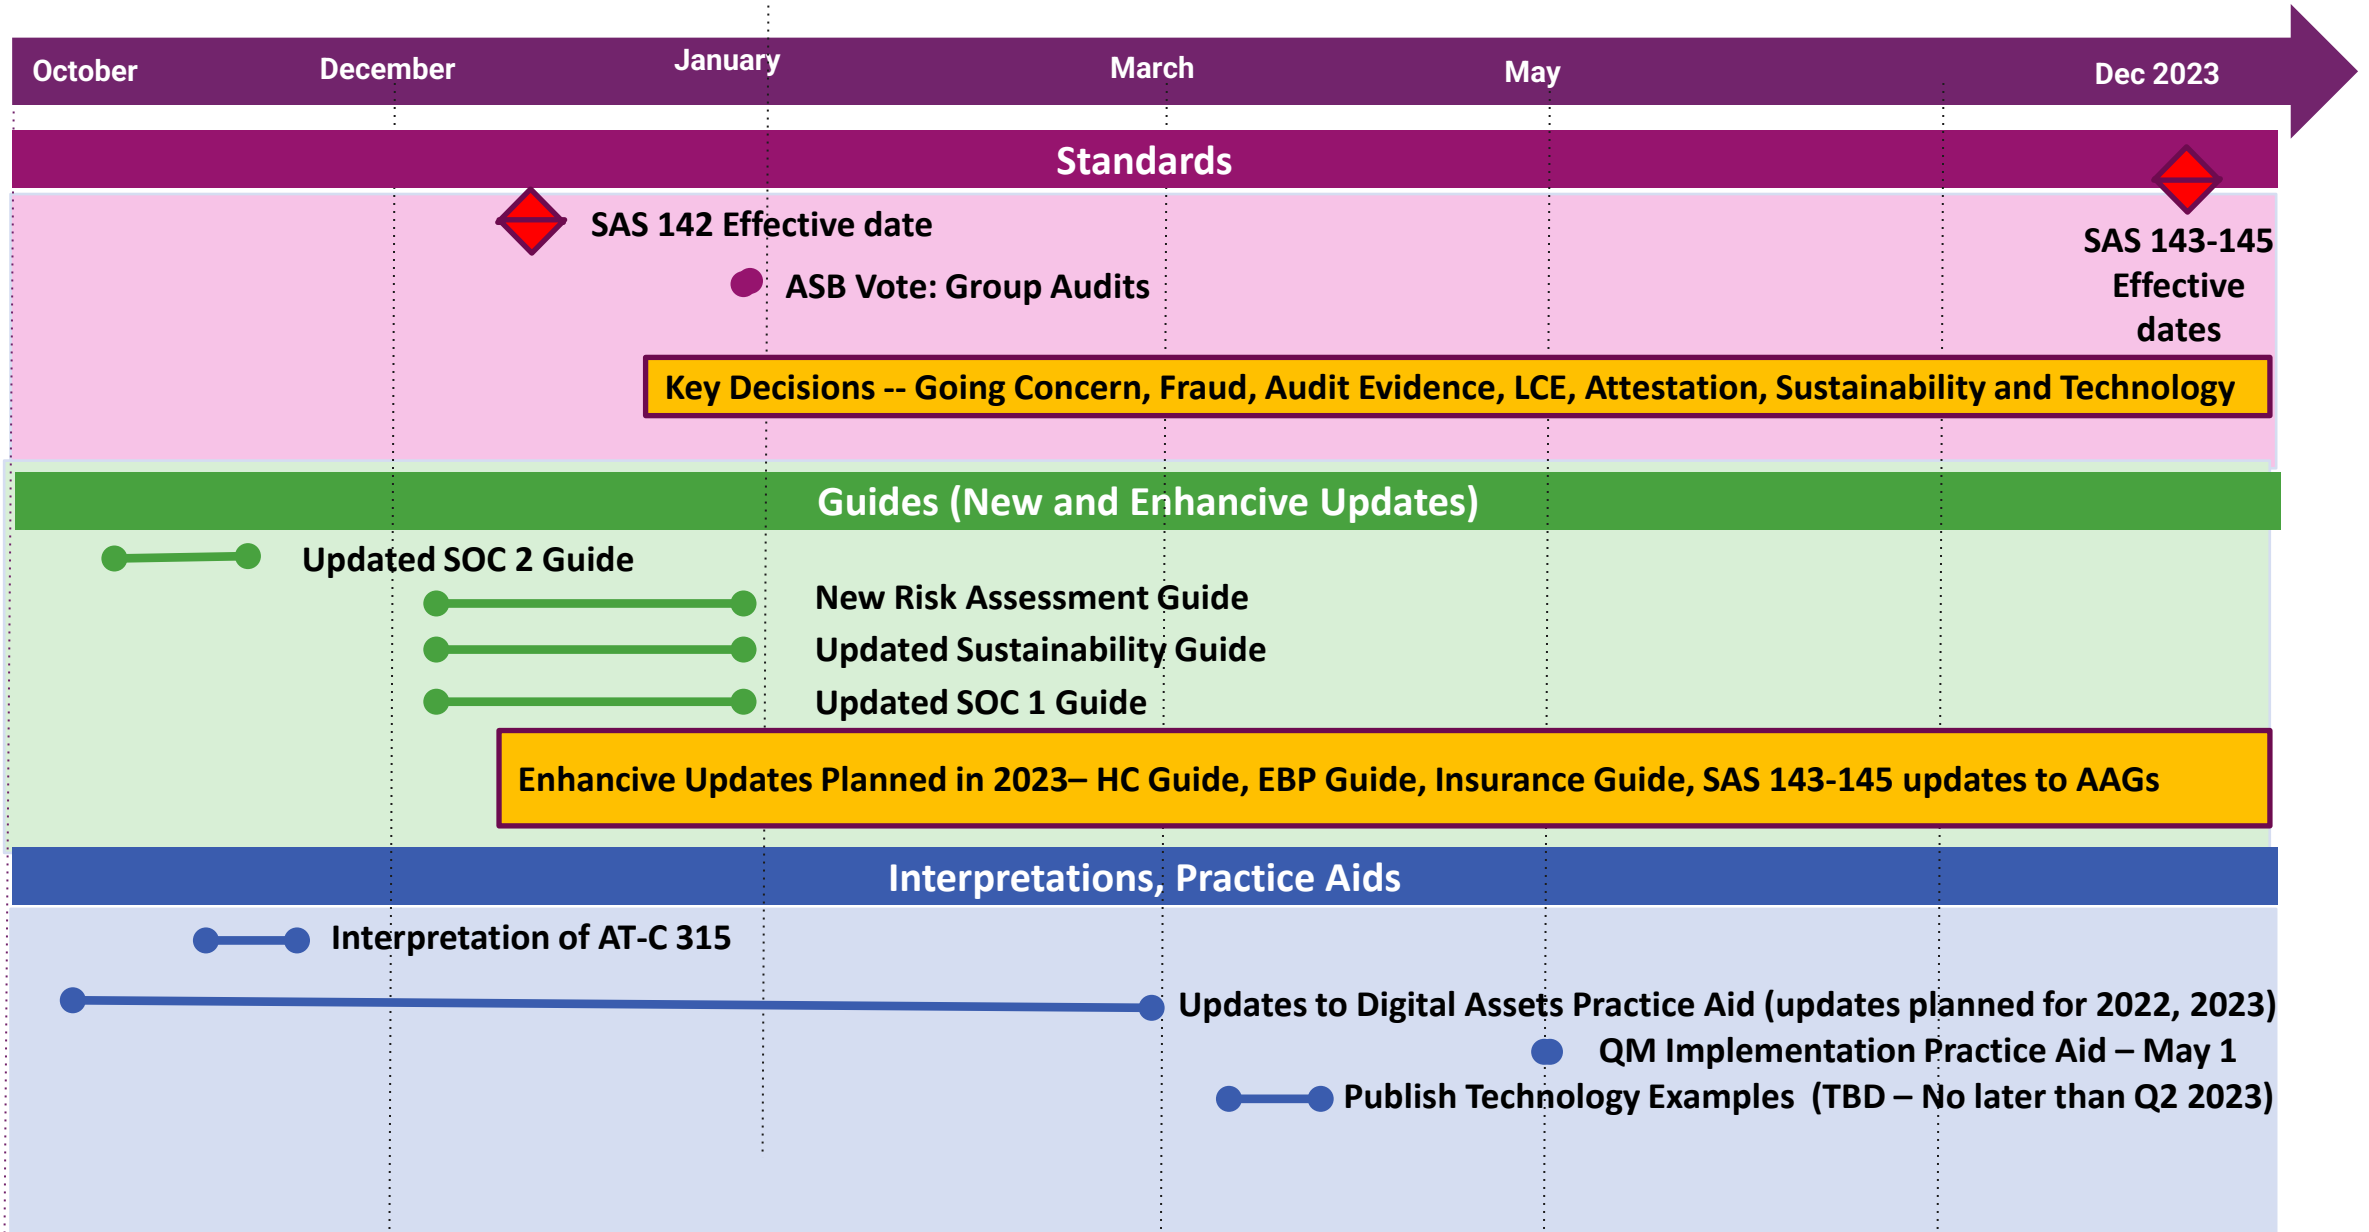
October December January March May Dec 2023

Standards

SAS 142 Effective date

ASB Vote: Group Audits

SAS 143-145 Effective dates

Key Decisions -- Going Concern, Fraud, Audit Evidence, LCE, Attestation, Sustainability and Technology

Guides (New and Enhancive Updates)

Updated SOC 2 Guide

New Risk Assessment Guide

Updated Sustainability Guide

Updated SOC 1 Guide

Enhancive Updates Planned in 2023– HC Guide, EBP Guide, Insurance Guide, SAS 143-145 updates to AAGs

Interpretations, Practice Aids

Interpretation of AT-C 315

Updates to Digital Assets Practice Aid (updates planned for 2022, 2023)

QM Implementation Practice Aid – May 1

Publish Technology Examples (TBD – No later than Q2 2023)